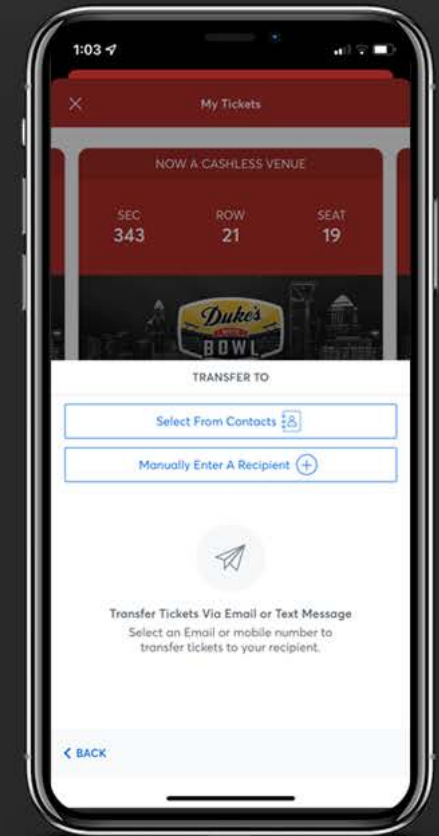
1:03

My Tickets

NOW A CASHLESS VENUE

SEC
343

ROW
21

SEAT
19

Duke's
BOWL

TRANSFER TO

Select From Contacts

Manually Enter A Recipient

Transfer Tickets Via Email or Text Message
Select an Email or mobile number to transfer tickets to your recipient.

< BACK